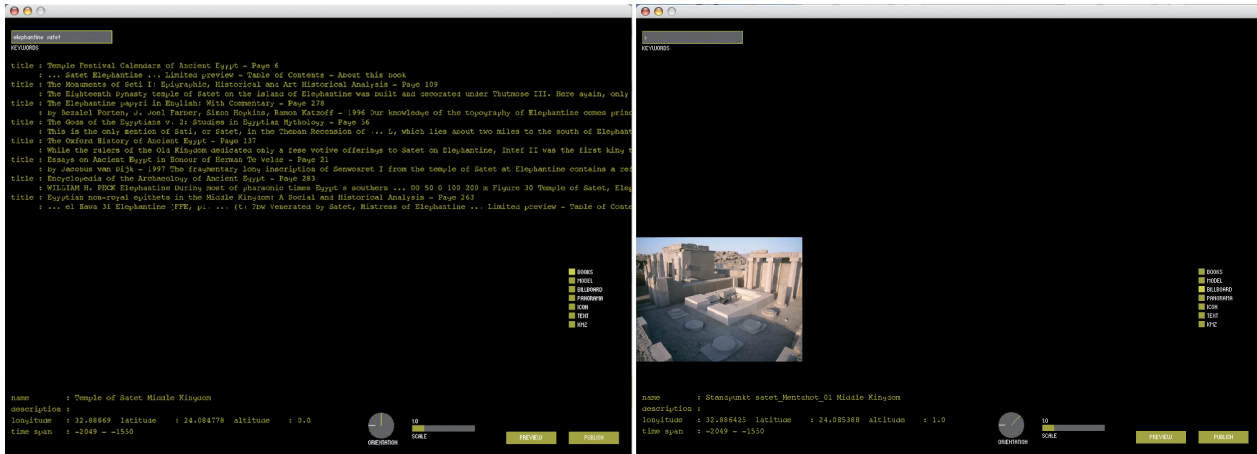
elephantine satet
KEYWORDS

title : Temple Festival Calendars of Ancient Egypt - Page 6
: ... Satet Elephantine ... Limited preview - Table of Contents - About this book
title : The Monuments of Seti I: Epigraphic, Historical and Art Historical Analysis - Page 109
: The Eighteenth Dynasty temple of Satet on the island of Elephantine was built and decorated under Thutmose III. Here again, only
title : The Elephantine papyri in English: With Commentary - Page 278
: by Bezalel Porten, J. Joel Farber, Simon Hopkins, Ramon Katzoff - 1996 Our knowledge of the topography of Elephantine comes princ
title : The Gods of the Egyptians v. 2: Studies in Egyptian Mythology - Page 56
: This is the only mention of Sati, or Satet, in the Theban Recension of ... L, which lies about two miles to the south of Elephant
title : The Oxford History of Ancient Egypt - Page 137
: While the rulers of the Old Kingdom dedicated only a fese votive offerings to Satet on Elephantine, Intef II was the first king t
title : Essays on Ancient Egypt in Honour of Herman Te Velde - Page 21
: by Jacobus van Dijk - 1997 The fragmentary long inscription of Senwosret I from the temple of Satet at Elephantine contains a ref
title : Encyclopedia of the Archaeology of Ancient Egypt - Page 283
: WILLIAM H. PECK Elephantine During most of pharaonic times Egypt s southern ... 00 50 0 100 200 m Figure 30 Temple of Satet, Elep
title : Egyptian non-royal epithets in the Middle Kingdom: A Social and Historical Analysis - Page 263
: ... el Hawa 31 Elephantine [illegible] ... (t: 7bw Venerated by Satet, Mistress of Elephantine ... Limited preview - Table of Conte

BOOKS
MODEL
BILLBOARD
PANORAMA
ICON
TEXT
KMZ

name : Temple of Satet Middle Kingdom
description :
longitude : 32.88669 latitude : 24.084778 altitude : 3.0
time span : -2049 - -1550
ORIENTATION
1.0
SCALE
PREVIEW
PUBLISH

KEYWORDS

BOOKS
MODEL
BILLBOARD
PANORAMA
ICON
TEXT
KMZ

name : Standpunkt satet_Mentshot_01 Middle Kingdom
description :
longitude : 32.886425 latitude : 24.085388 altitude : 1.0
time span : -2049 - -1550
ORIENTATION
1.0
SCALE
PREVIEW
PUBLISH